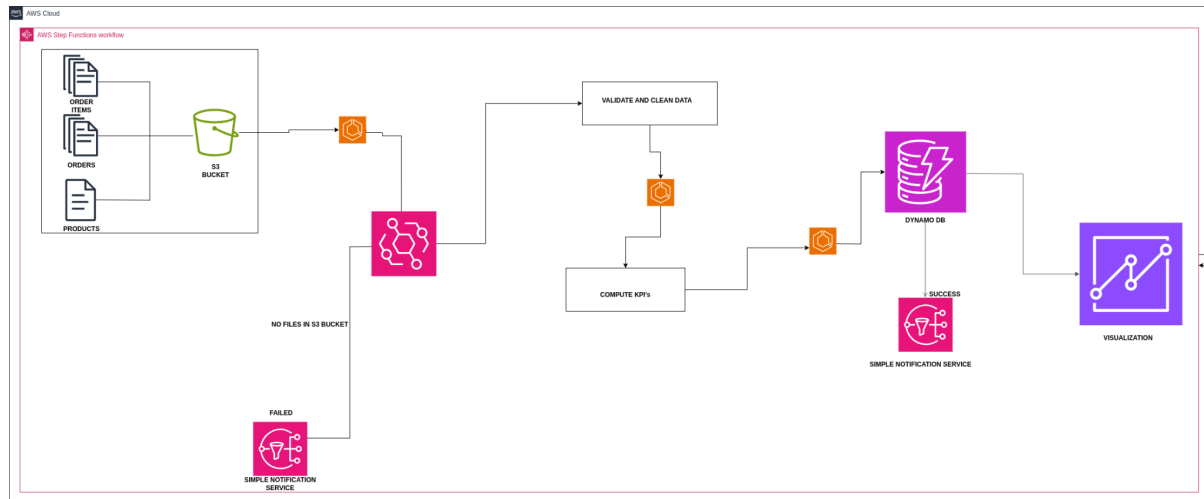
AWS Cloud

AWS Step Functions workflow

ORDER ITEMS

ORDERS

PRODUCTS

S3 BUCKET

VALIDATE AND CLEAN DATA

COMPUTE KPI's

DYNAMO DB

SUCCESS

SIMPLE NOTIFICATION SERVICE

VISUALIZATION

NO FILES IN S3 BUCKET

FAILED

SIMPLE NOTIFICATION SERVICE